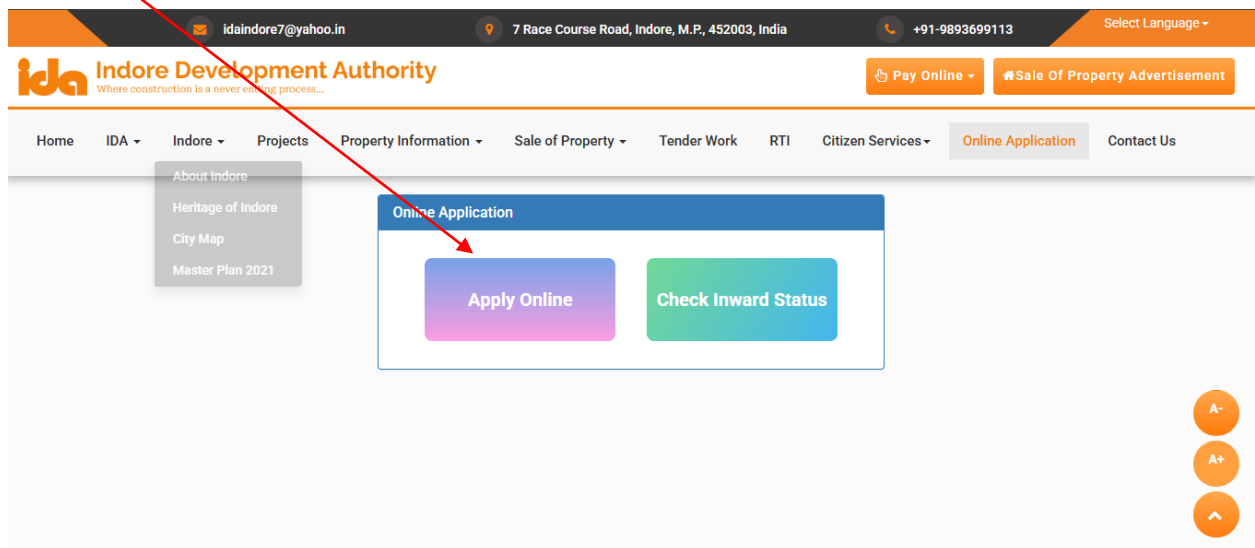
idaindore7@yahoo.in
7 Race Course Road, Indore, M.P., 452003, India
+91-9893699113
Select Language

ida Indore Development Authority
Where construction is a never ending process...

Pay Online
Sale Of Property Advertisement

Home IDA Indore Projects Property Information Sale of Property Tender Work RTI Citizen Services Online Application Contact Us

About Indore
Heritage of Indore
City Map
Master Plan 2021

Online Application

Apply Online
Check Inward Status

A-
A+